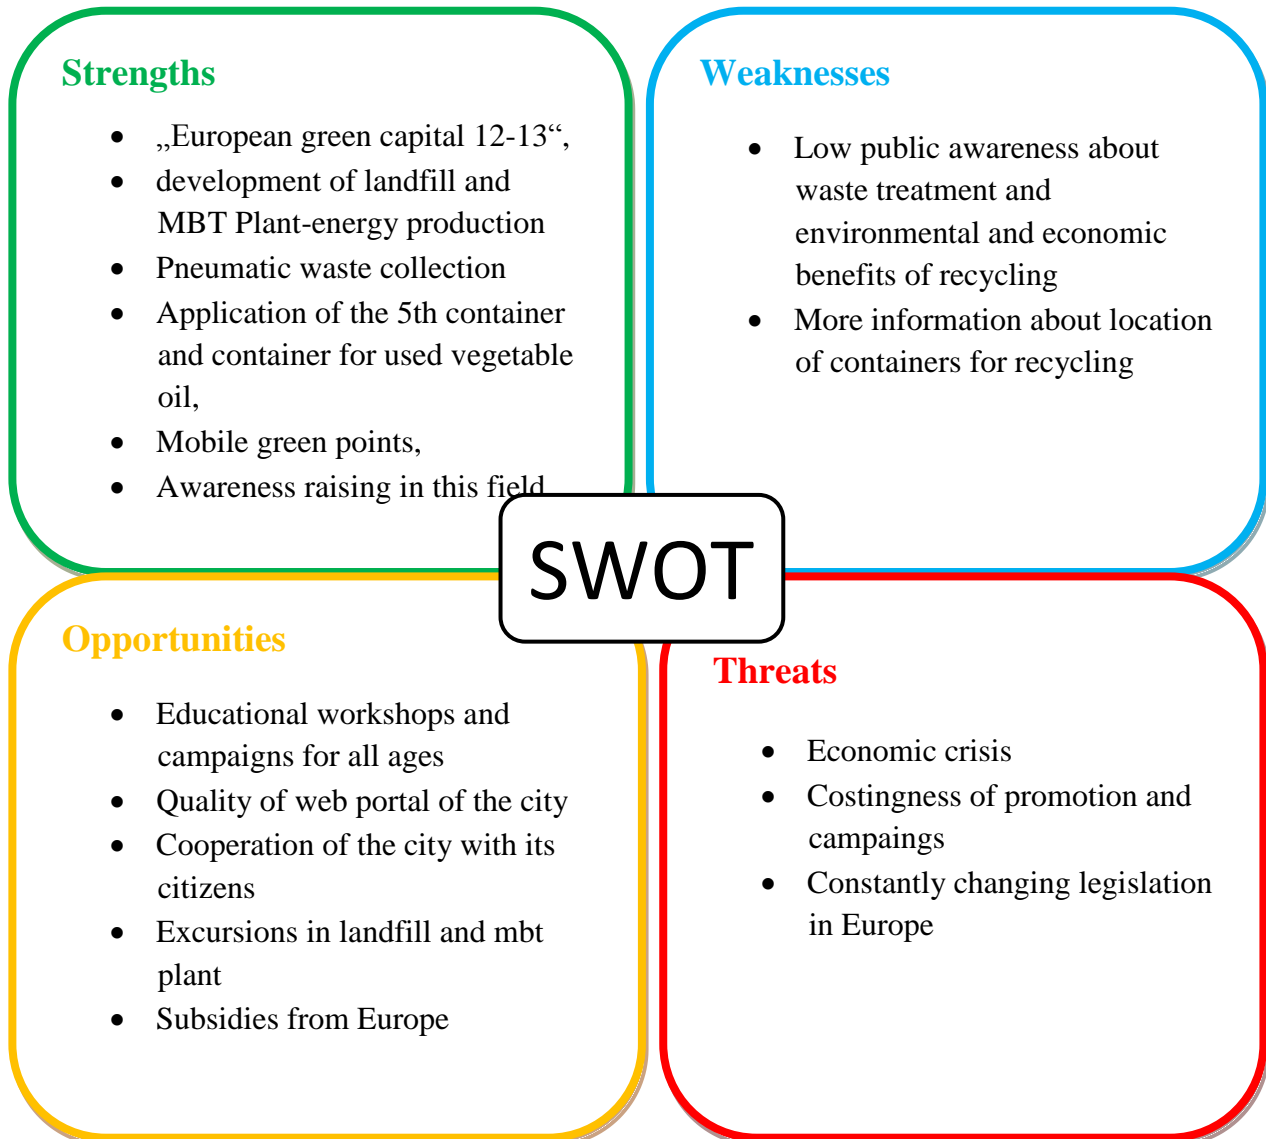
Strengths

- „European green capital 12-13“,
- development of landfill and MBT Plant-energy production
- Pneumatic waste collection
- Application of the 5th container and container for used vegetable oil,
- Mobile green points,
- Awareness raising in this field

Weaknesses

- Low public awareness about waste treatment and environmental and economic benefits of recycling
- More information about location of containers for recycling

SWOT

Opportunities

- Educational workshops and campaigns for all ages
- Quality of web portal of the city
- Cooperation of the city with its citizens
- Excursions in landfill and mbt plant
- Subsidies from Europe

Threats

- Economic crisis
- Costingness of promotion and campaings
- Constantly changing legislation in Europe